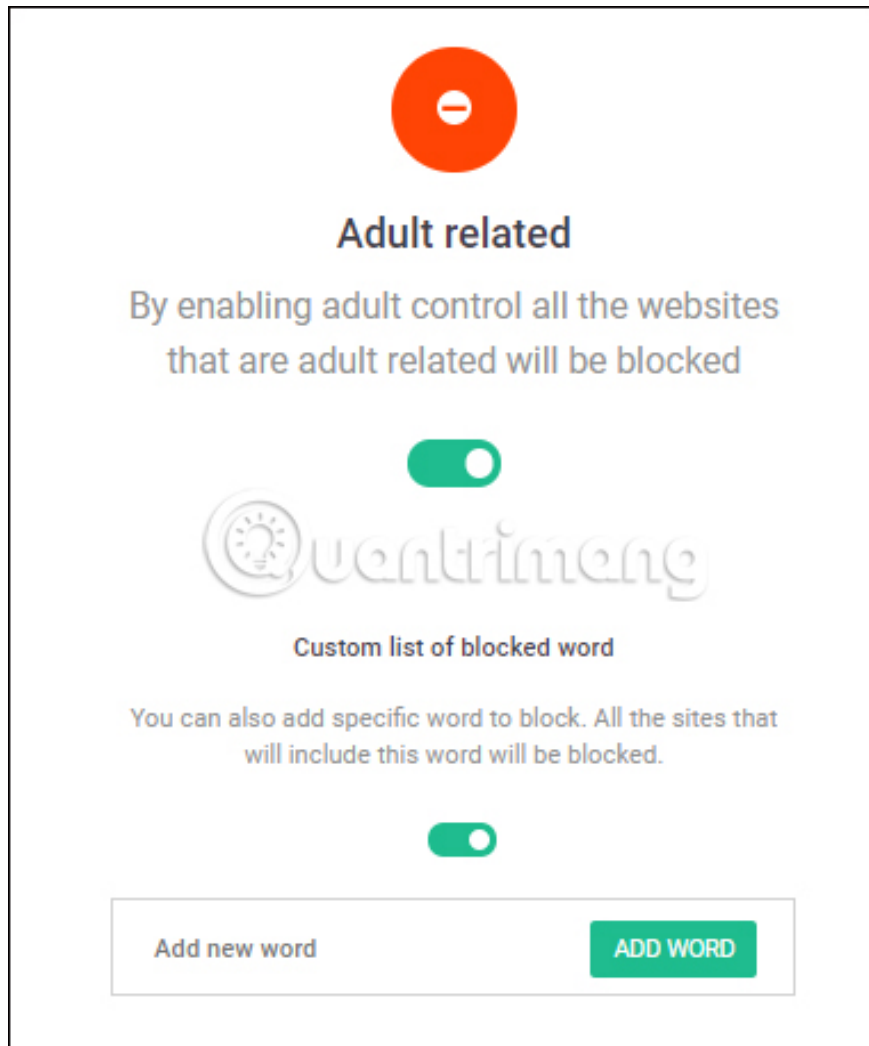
Adult related

By enabling adult control all the websites that are adult related will be blocked

Quantrimang

Custom list of blocked word

You can also add specific word to block. All the sites that will include this word will be blocked.

Add new word

ADD WORD